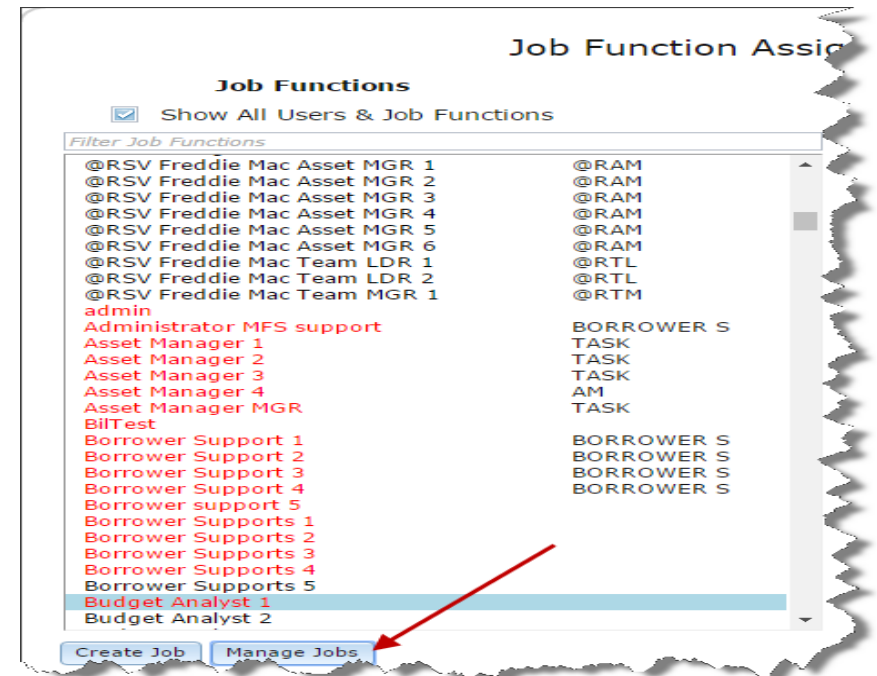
Job Function Assig

Job Functions

Show All Users & Job Functions

Filter Job Functions

| | |
|---|---|
| @RSV Freddie Mac Asset MGR 1 | @RAM |
| @RSV Freddie Mac Asset MGR 2 | @RAM |
| @RSV Freddie Mac Asset MGR 3 | @RAM |
| @RSV Freddie Mac Asset MGR 4 | @RAM |
| @RSV Freddie Mac Asset MGR 5 | @RAM |
| @RSV Freddie Mac Asset MGR 6 | @RAM |
| @RSV Freddie Mac Team LDR 1 | @RTL |
| @RSV Freddie Mac Team LDR 2 | @RTL |
| @RSV Freddie Mac Team MGR 1 | @RTM |
| admin | |
| Administrator MFS support | BORROWER S |
| Asset Manager 1 | TASK |
| Asset Manager 2 | TASK |
| Asset Manager 3 | TASK |
| Asset Manager 4 | AM |
| Asset Manager MGR | TASK |
| BilTest | |
| Borrower Support 1 | BORROWER S |
| Borrower Support 2 | BORROWER S |
| Borrower Support 3 | BORROWER S |
| Borrower Support 4 | BORROWER S |
| Borrower support 5 | |
| Borrower Supports 1 | |
| Borrower Supports 2 | |
| Borrower Supports 3 | |
| Borrower Supports 4 | |
| Borrower Supports 5 | |
| Budget Analyst 1 | |
| Budget Analyst 2 | |

Create Job Manage Jobs